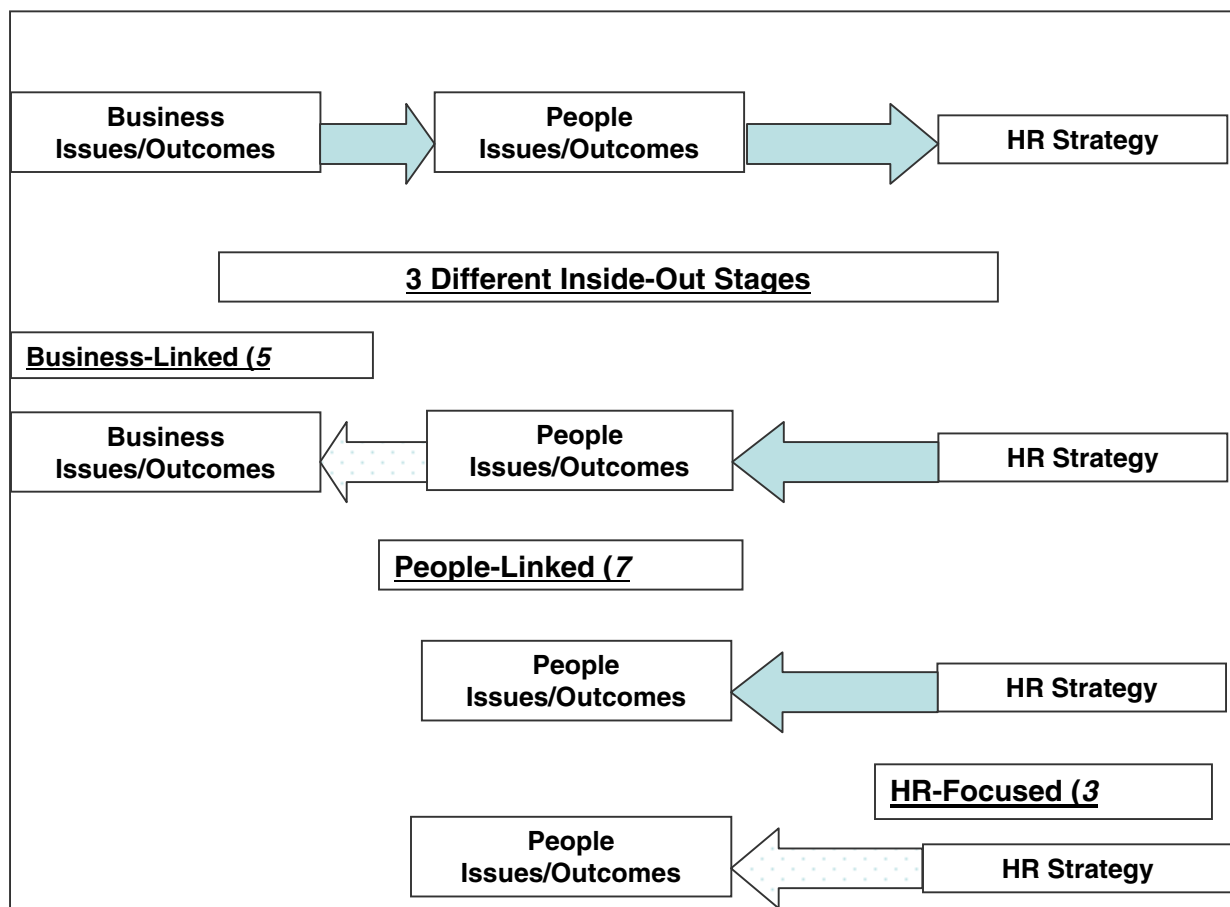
Business Issues/Outcomes

People Issues/Outcomes

HR Strategy

3 Different Inside-Out Stages

Business-Linked (*5*

Business Issues/Outcomes

People Issues/Outcomes

HR Strategy

People-Linked (*7*

People Issues/Outcomes

HR Strategy

HR-Focused (*3*

People Issues/Outcomes

HR Strategy